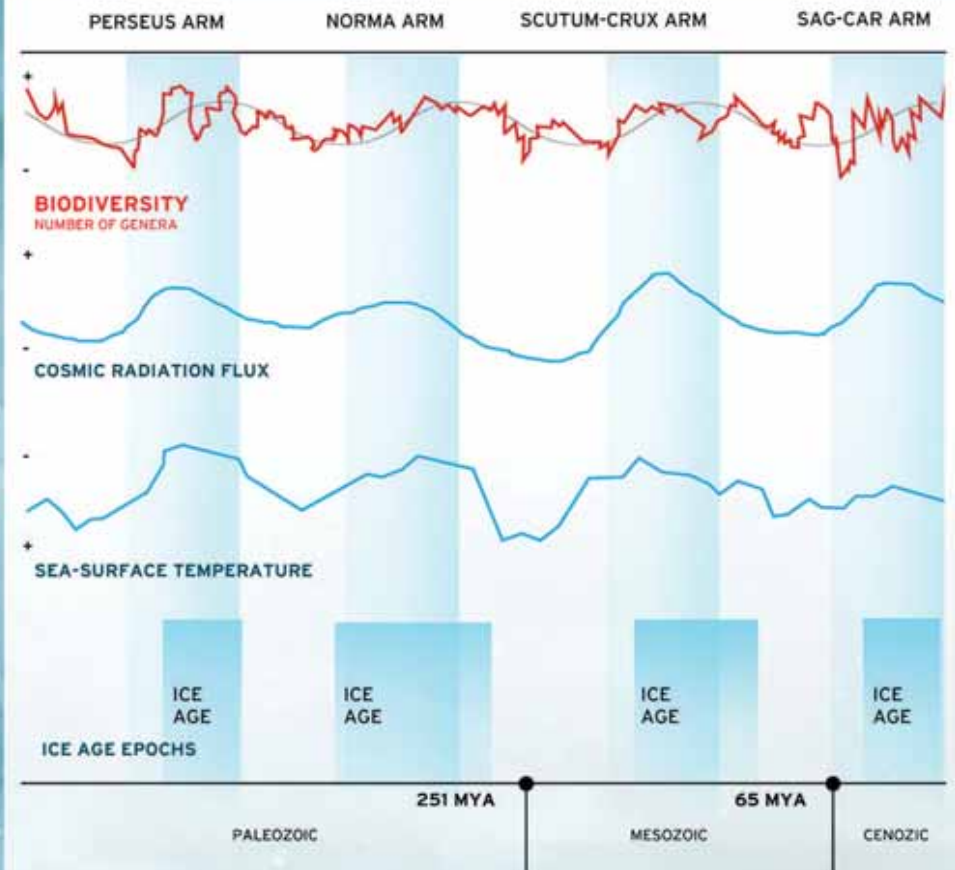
PERSEUS ARM
NORMA ARM
SCUTUM-CRUX ARM
SAG-CAR ARM

+
-
BIODIVERSITY
NUMBER OF GENERA

+
-
COSMIC RADIATION FLUX

-
+
SEA-SURFACE TEMPERATURE

ICE AGE
ICE AGE
ICE AGE
ICE AGE
ICE AGE EPOCHS

251 MYA
65 MYA

PALEOZOIC
MESOZOIC
CENOZIC